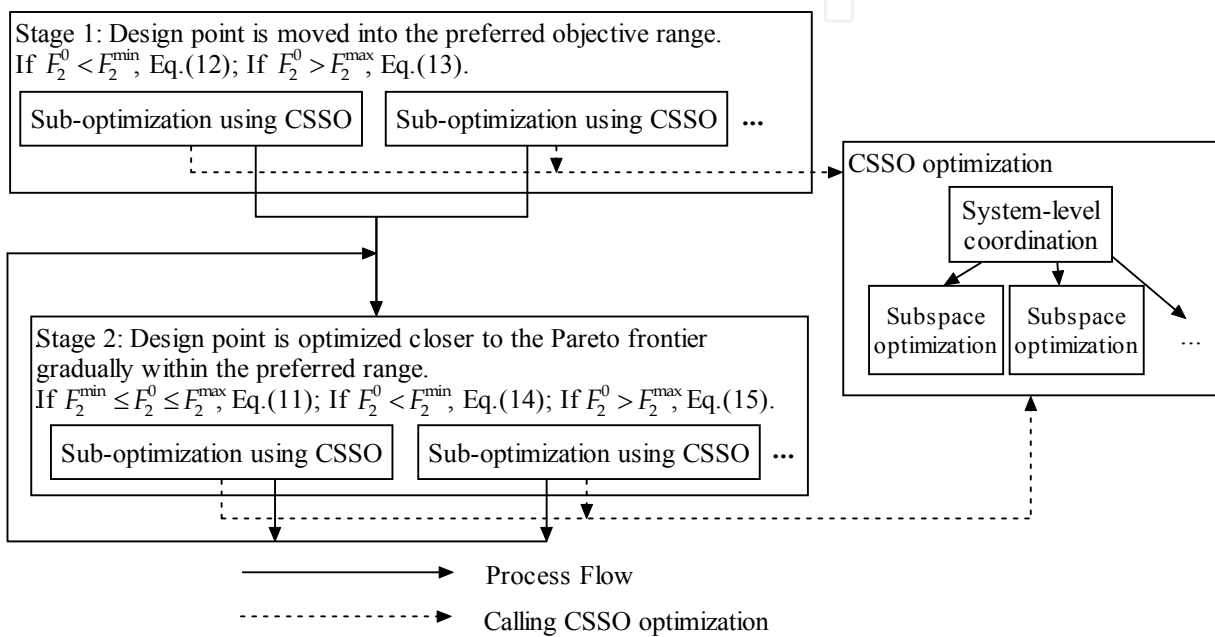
Stage 1: Design point is moved into the preferred objective range.
If $F_2^0 < F_2^{\min}$, Eq.(12); If $F_2^0 > F_2^{\max}$, Eq.(13).

Sub-optimization using CSSO

Sub-optimization using CSSO

...

CSSO optimization

System-level coordination

Subspace optimization

Subspace optimization

...

Stage 2: Design point is optimized closer to the Pareto frontier gradually within the preferred range.
If $F_2^{\min} \leq F_2^0 \leq F_2^{\max}$, Eq.(11); If $F_2^0 < F_2^{\min}$, Eq.(14); If $F_2^0 > F_2^{\max}$, Eq.(15).

Sub-optimization using CSSO

Sub-optimization using CSSO

...

Process Flow

Calling CSSO optimization